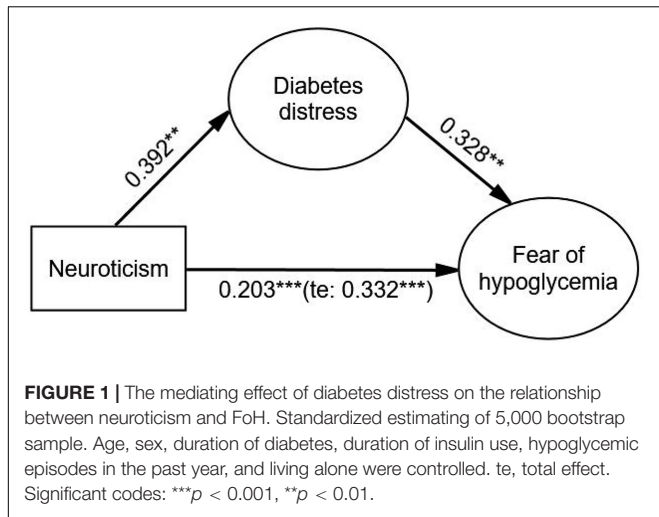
Diabetes distress

0.392**

0.328**

Neuroticism

0.203***(te: 0.332***)

Fear of hypoglycemia

**FIGURE 1 |** The mediating effect of diabetes distress on the relationship between neuroticism and FoH. Standardized estimating of 5,000 bootstrap sample. Age, sex, duration of diabetes, duration of insulin use, hypoglycemic episodes in the past year, and living alone were controlled. te, total effect. Significant codes: ***$p$ < 0.001, **$p$ < 0.01.